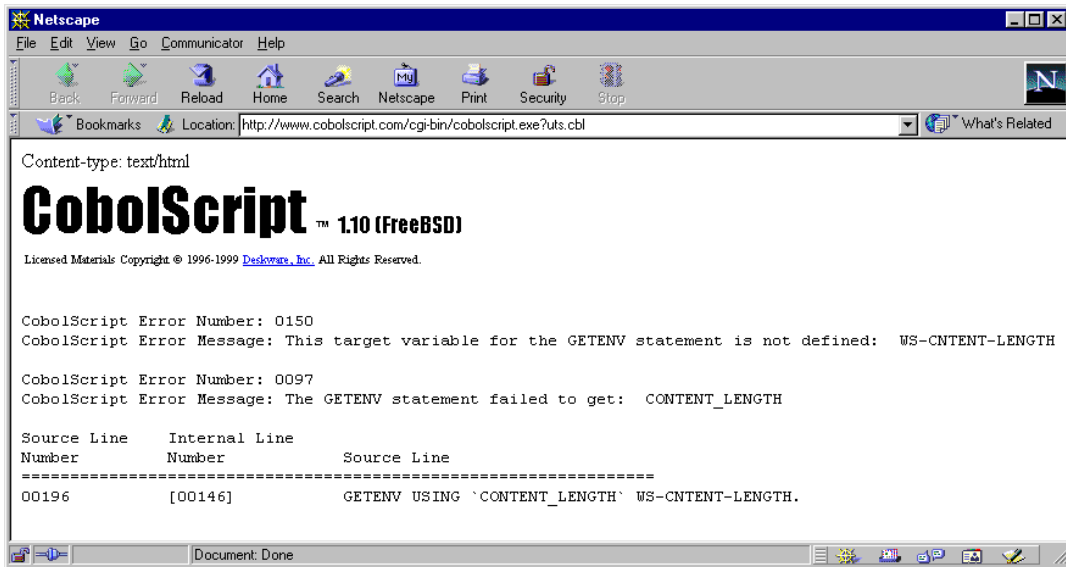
Netscape

File Edit View Go Communicator Help

Back Forward Reload Home Search Netscape Print Security Stop

Bookmarks Location: http://www.cobolscript.com/cgi-bin/cobolscript.exe?uts.cbl What's Related

Content-type: text/html

CobolScript ™ 1.10 (FreeBSD)

Licensed Materials Copyright © 1996-1999 Deskware, Inc. All Rights Reserved.

CobolScript Error Number: 0150
CobolScript Error Message: This target variable for the GETENV statement is not defined: WS-CNTENT-LENGTH

CobolScript Error Number: 0097
CobolScript Error Message: The GETENV statement failed to get: CONTENT_LENGTH

Source Line Internal Line
Number Number Source Line
=================================================================
00196 [00146] GETENV USING `CONTENT_LENGTH` WS-CNTENT-LENGTH.

Document: Done